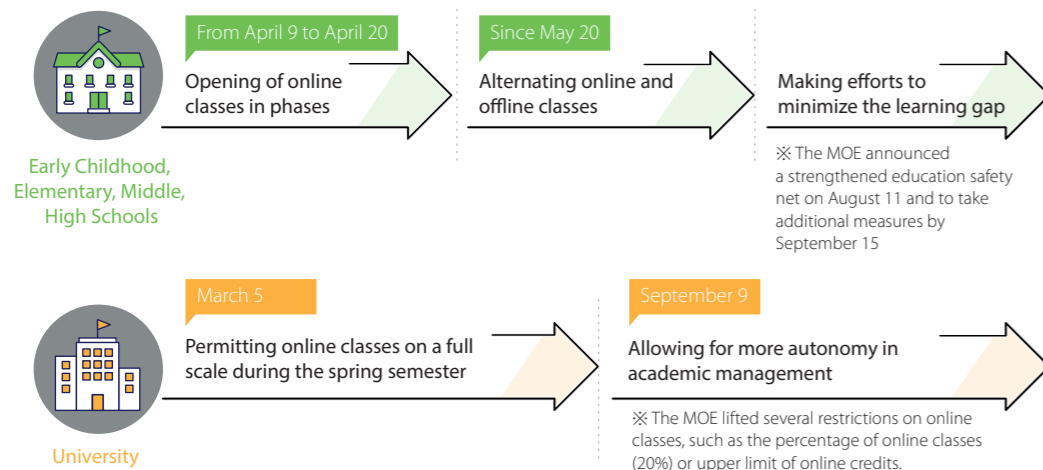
Early Childhood, Elementary, Middle, High Schools

From April 9 to April 20

Opening of online classes in phases

Since May 20

Alternating online and offline classes

Making efforts to minimize the learning gap

※ The MOE announced a strengthened education safety net on August 11 and to take additional measures by September 15

University

March 5

Permitting online classes on a full scale during the spring semester

September 9

Allowing for more autonomy in academic management

※ The MOE lifted several restrictions on online classes, such as the percentage of online classes (20%) or upper limit of online credits.